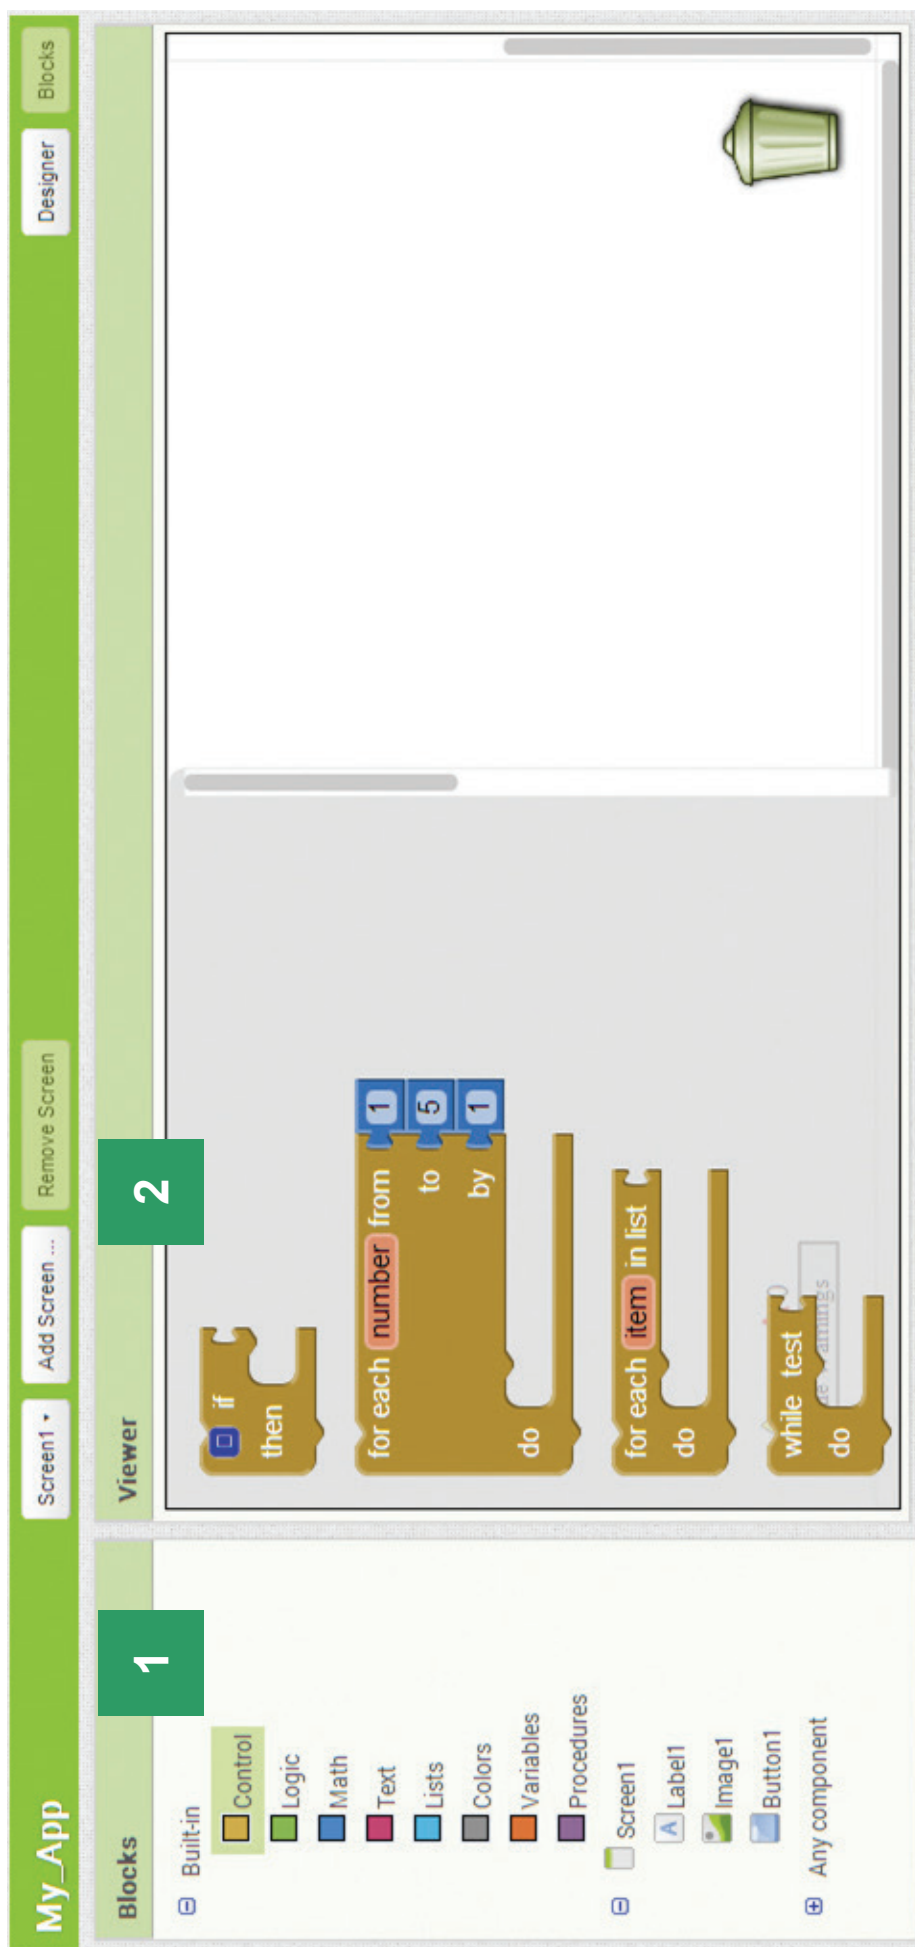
My_App

Screen1 ▾ Add Screen ... Remove Screen

Designer Blocks

Blocks

1

Built-in
Control
Logic
Math
Text
Lists
Colors
Variables
Procedures
Screen1
Label1
Image1
Button1
Any component

Viewer

2

if
then

for each number from 1
to 5
by 1
do

for each item in list
do

while test
do